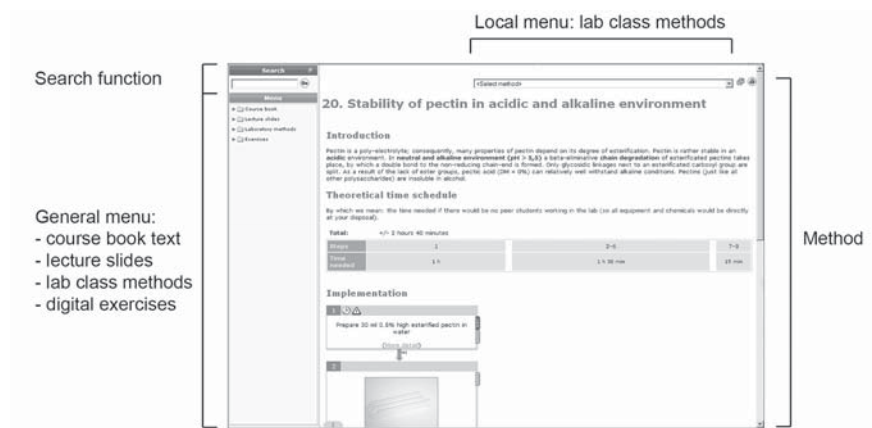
Local menu: lab class methods

Search function

General menu:
- course book text
- lecture slides
- lab class methods
- digital exercises

Method

Search

Menu

Course book

Lecture slides

Laboratory methods

Exercises

<Select method>

20. Stability of pectin in acidic and alkaline environment

Introduction

Pectin is a poly-electrolyte; consequently, many properties of pectin depend on its degree of esterification. Pectin is rather stable in an acidic environment. In neutral and alkaline environment (pH > 5,5) a beta-eliminative chain degradation of esterificated pectins takes place, by which a double bond to the non-reducing chain-end is formed. Only glycosidic linkages next to an esterificated carboxyl group are split. As a result of the lack of ester groups, pectic acid (DM < 5%) can relatively well withstand alkaline conditions. Pectins (just like all other polysaccharides) are insoluble in alcohol.

Theoretical time schedule

By which we mean: the time needed if there would be no peer students working in the lab (so all equipment and chemicals would be directly at your disposal).

Total: +/- 2 hours 40 minutes

| Steps | 1 | 2-6 | 7-8 |
|---|---|---|---|
| Time needed | 1 h | 1 h 30 min | 15 min |

Implementation

1

Prepare 30 ml 0.5% high esterified pectin in water

Show detail

2